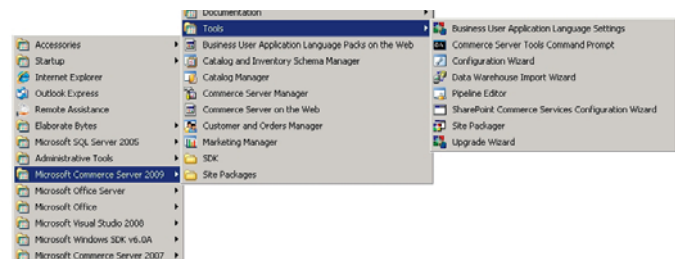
Accessories
Startup
Internet Explorer
Outlook Express
Remote Assistance
Elaborate Bytes
Microsoft SQL Server 2005
Administrative Tools
Microsoft Commerce Server 2009
Microsoft Office Server
Microsoft Office
Microsoft Visual Studio 2008
Microsoft Windows SDK v6.0A
Microsoft Commerce Server 2007

Documentation
Tools
Business User Application Language Packs on the Web
Catalog and Inventory Schema Manager
Catalog Manager
Commerce Server Manager
Commerce Server on the Web
Customer and Orders Manager
Marketing Manager
SDK
Site Packages

Business User Application Language Settings
Commerce Server Tools Command Prompt
Configuration Wizard
Data Warehouse Import Wizard
Pipeline Editor
SharePoint Commerce Services Configuration Wizard
Site Packager
Upgrade Wizard